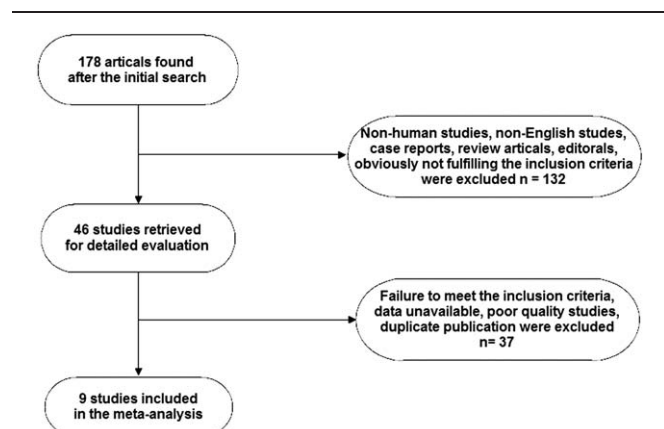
178 articals found after the initial search

Non-human studies, non-English studes, case reports, review articals, editorals, obviously not fulfilling the inclusion criteria were excluded n = 132

46 studies retrieved for detailed evaluation

Failure to meet the inclusion criteria, data unavailable, poor quality studies, duplicate publication were excluded n= 37

9 studies included in the meta-analysis